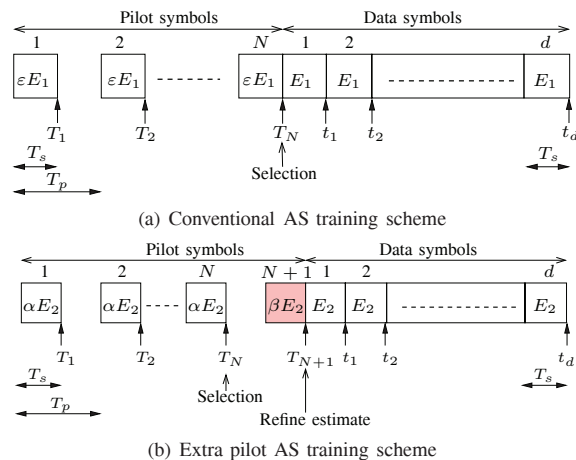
Pilot symbols

Data symbols

1

2

$N$

1

2

$d$

$\varepsilon E_1$

$\varepsilon E_1$

$\varepsilon E_1$

$E_1$

$E_1$

$E_1$

$T_1$

$T_2$

$T_N$

$t_1$

$t_2$

$t_d$

$T_s$

$T_p$

Selection

$T_s$

(a) Conventional AS training scheme

Pilot symbols

Data symbols

1

2

$N$

$N+1$

1

2

$d$

$\alpha E_2$

$\alpha E_2$

$\alpha E_2$

$\beta E_2$

$E_2$

$E_2$

$E_2$

$T_1$

$T_2$

$T_N$

$T_{N+1}$

$t_1$

$t_2$

$t_d$

$T_s$

$T_p$

Selection

Refine estimate

$T_s$

(b) Extra pilot AS training scheme